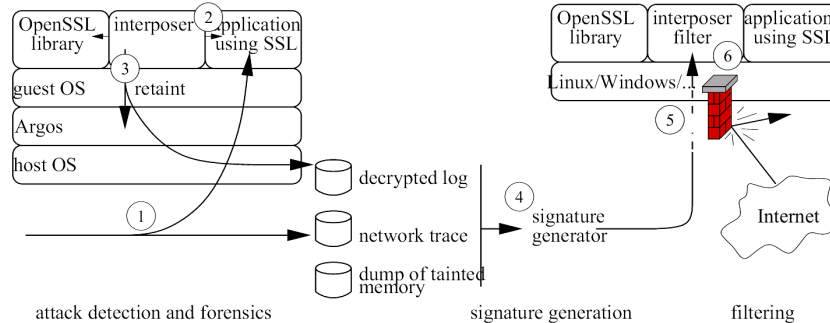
OpenSSL library
interposer
2
application using SSL
3
guest OS
retaint
Argos
host OS
1
decrypted log
network trace
dump of tainted memory
4
signature generator
OpenSSL library
interposer filter
6
application using SSL
Linux/Windows/...
5
Internet
attack detection and forensics
signature generation
filtering